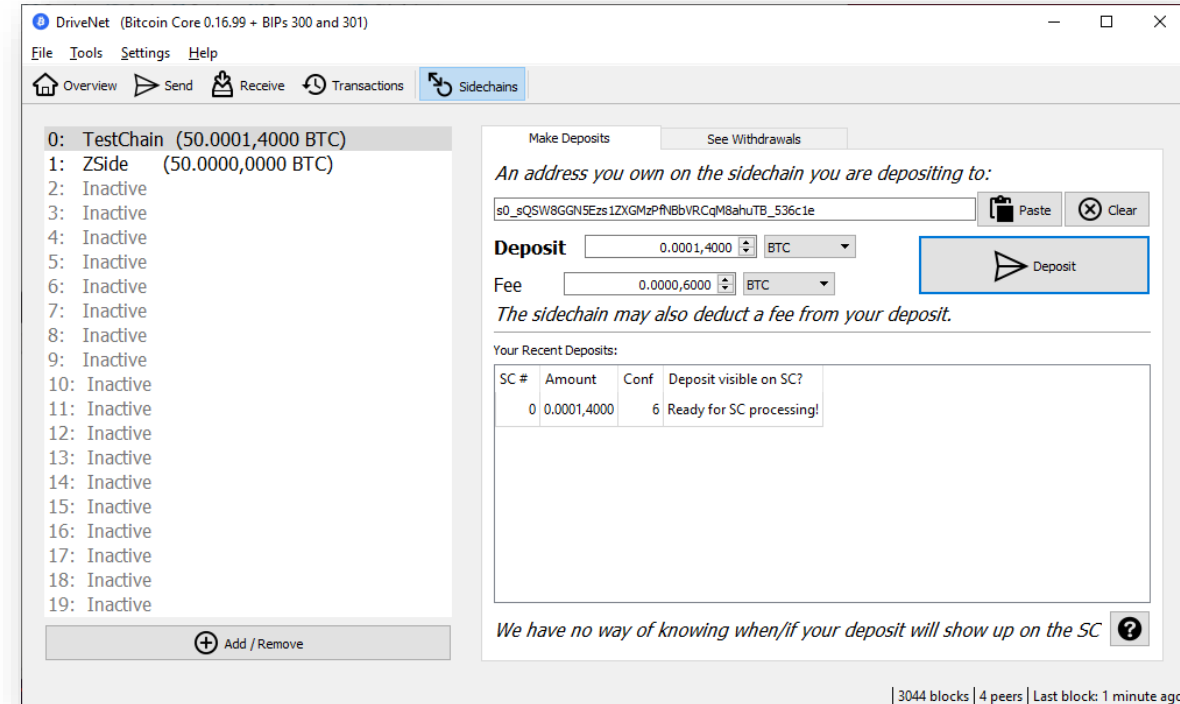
DriveNet (Bitcoin Core 0.16.99 + BIPs 300 and 301)

File Tools Settings Help

Overview Send Receive Transactions Sidechains

0: TestChain (50.0001,4000 BTC)
1: ZSide (50.0000,0000 BTC)
2: Inactive
3: Inactive
4: Inactive
5: Inactive
6: Inactive
7: Inactive
8: Inactive
9: Inactive
10: Inactive
11: Inactive
12: Inactive
13: Inactive
14: Inactive
15: Inactive
16: Inactive
17: Inactive
18: Inactive
19: Inactive

Add / Remove

Make Deposits See Withdrawals

An address you own on the sidechain you are depositing to:

s0_sQSW8GGN5Ezs1ZXGMzPfNBbVRCqM8ahuTB_536c1e

Paste Clear

Deposit 0.0001,4000 BTC

Fee 0.0000,6000 BTC

Deposit

The sidechain may also deduct a fee from your deposit.

Your Recent Deposits:

| SC # | Amount | Conf | Deposit visible on SC? |
|---|---|---|---|
| 0 | 0.0001,4000 | 6 | Ready for SC processing! |

We have no way of knowing when/if your deposit will show up on the SC ?

3044 blocks | 4 peers | Last block: 1 minute ago